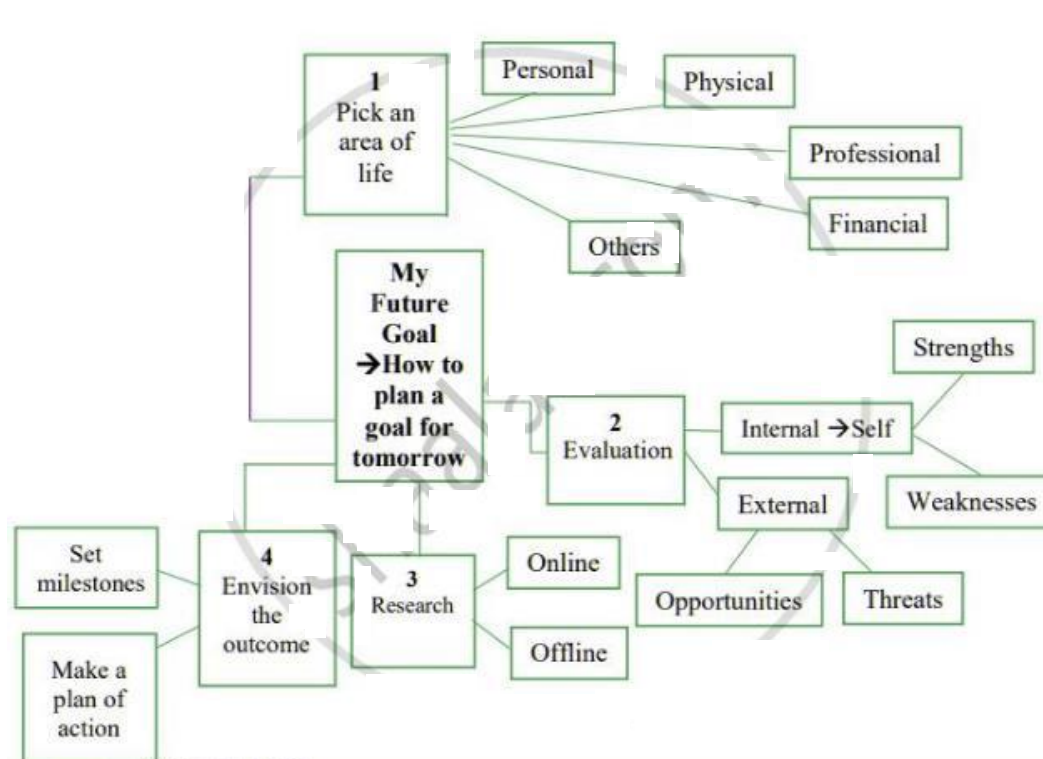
1
Pick an area of life

Personal

Physical

Professional

Financial

Others

My Future Goal →How to plan a goal for tomorrow

Strengths

2
Evaluation

Internal →Self

Weaknesses

External

Opportunities

Threats

Set milestones

4
Envision the outcome

3
Research

Online

Offline

Make a plan of action